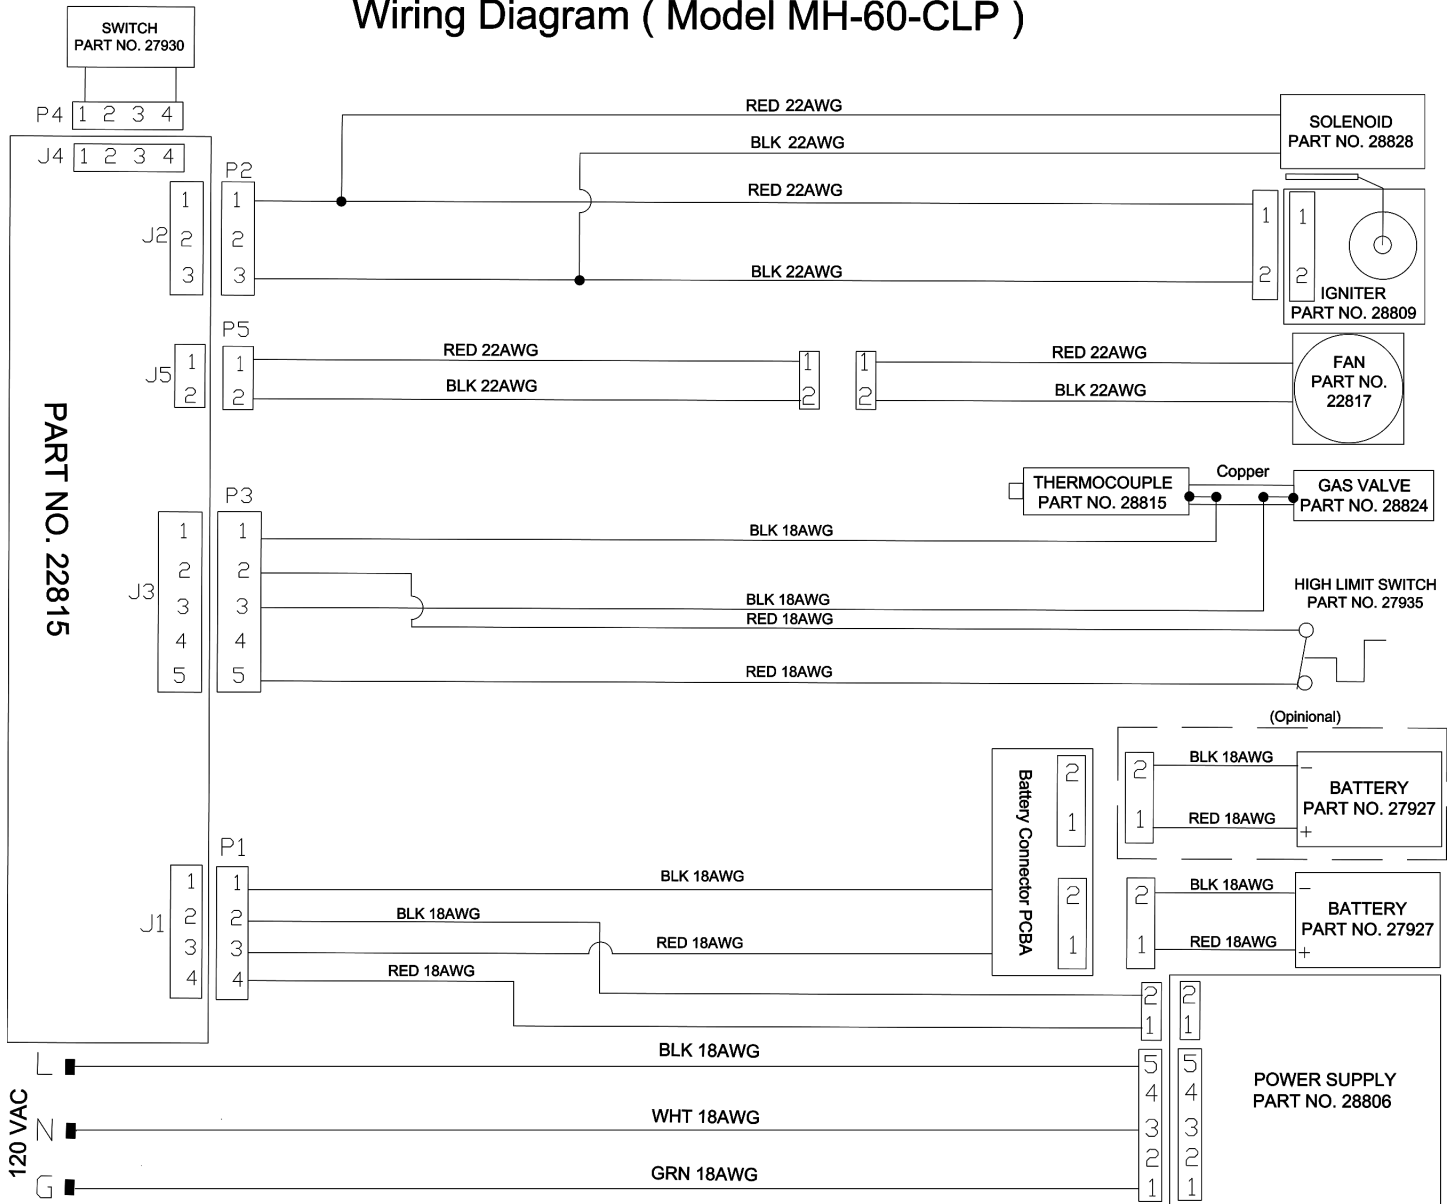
Wiring Diagram ( Model MH-60-CLP )

SWITCH
PART NO. 27930

P4 1 2 3 4

J4 1 2 3 4

PART NO. 22815

P2
J2 1 2 3
1 2 3

RED 22AWG
BLK 22AWG
RED 22AWG
BLK 22AWG

SOLENOID
PART NO. 28828

1 2
1 2
IGNITER
PART NO. 28809

P5
J5 1 2
1 2
RED 22AWG
BLK 22AWG
1 2
1 2
RED 22AWG
BLK 22AWG

FAN
PART NO.
22817

THERMOCOUPLE
PART NO. 28815
Copper
GAS VALVE
PART NO. 28824

P3
J3 1 2 3 4 5
1 2 3 4 5
BLK 18AWG
BLK 18AWG
RED 18AWG
RED 18AWG

HIGH LIMIT SWITCH
PART NO. 27935

(Opinional)
2 1
BLK 18AWG
RED 18AWG
−
BATTERY
PART NO. 27927
+

Battery Connector PCBA
2 1
2 1

P1
J1 1 2 3 4
1 2 3 4
BLK 18AWG
BLK 18AWG
RED 18AWG
RED 18AWG

2 1
BLK 18AWG
RED 18AWG
−
BATTERY
PART NO. 27927
+

2 1
2 1

120 VAC
L
N
G
BLK 18AWG
WHT 18AWG
GRN 18AWG

5 4 3 2 1
5 4 3 2 1
POWER SUPPLY
PART NO. 28806